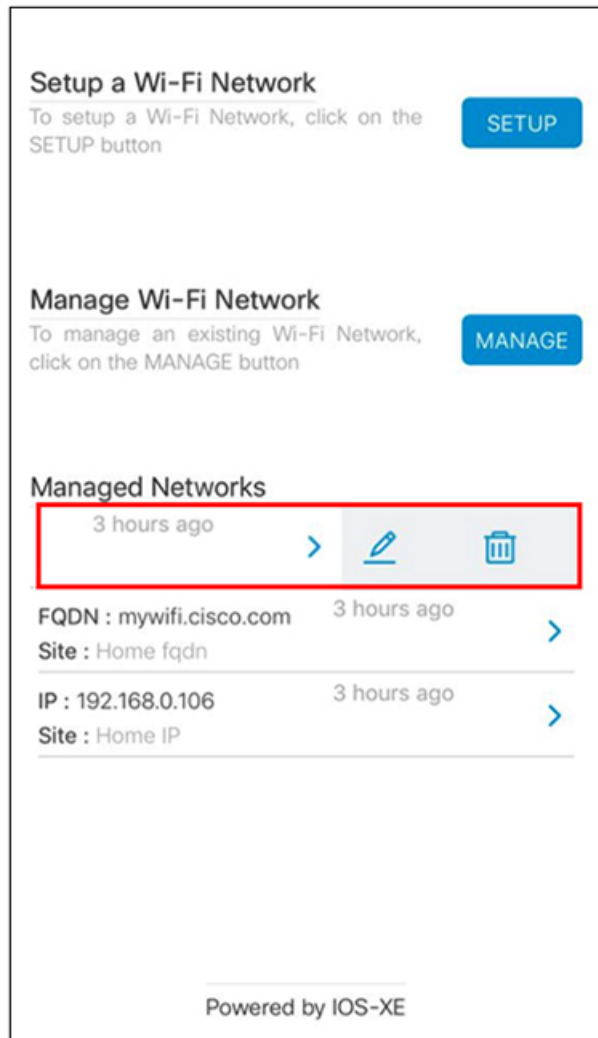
Setup a Wi-Fi Network

To setup a Wi-Fi Network, click on the SETUP button

SETUP

Manage Wi-Fi Network

To manage an existing Wi-Fi Network, click on the MANAGE button

MANAGE

Managed Networks

3 hours ago

FQDN : mywifi.cisco.com
Site : Home fqdn

3 hours ago

IP : 192.168.0.106
Site : Home IP

3 hours ago

Powered by IOS-XE